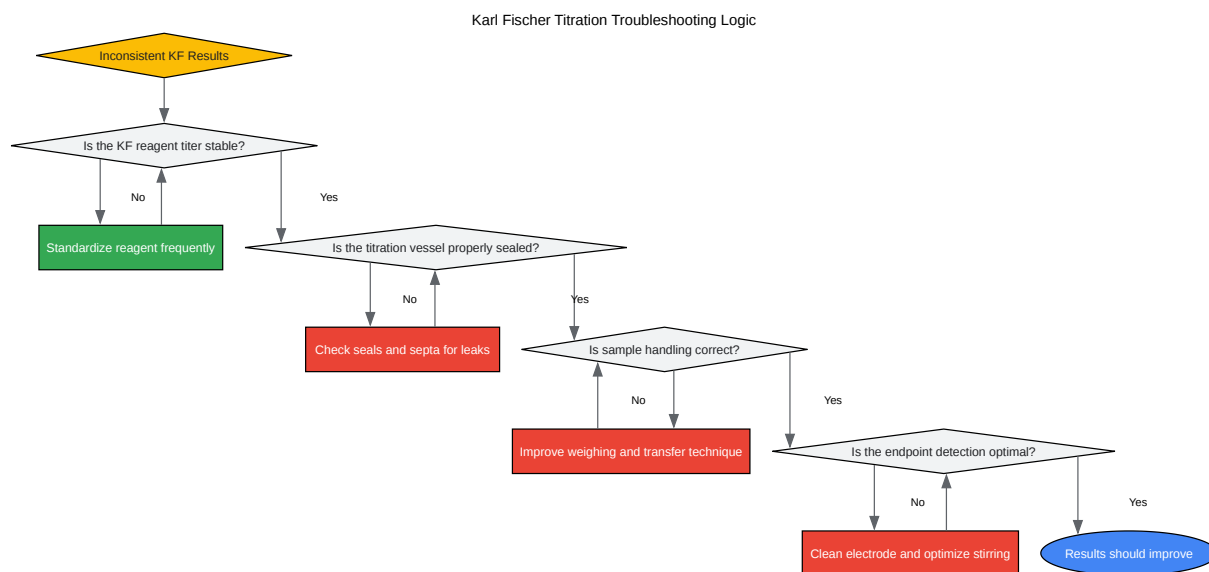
Karl Fischer Titration Troubleshooting Logic

Inconsistent KF Results

Is the KF reagent titer stable?

No

Standardize reagent frequently

Yes

Is the titration vessel properly sealed?

No

Check seals and septa for leaks

Yes

Is sample handling correct?

No

Improve weighing and transfer technique

Yes

Is the endpoint detection optimal?

No

Clean electrode and optimize stirring

Yes

Results should improve